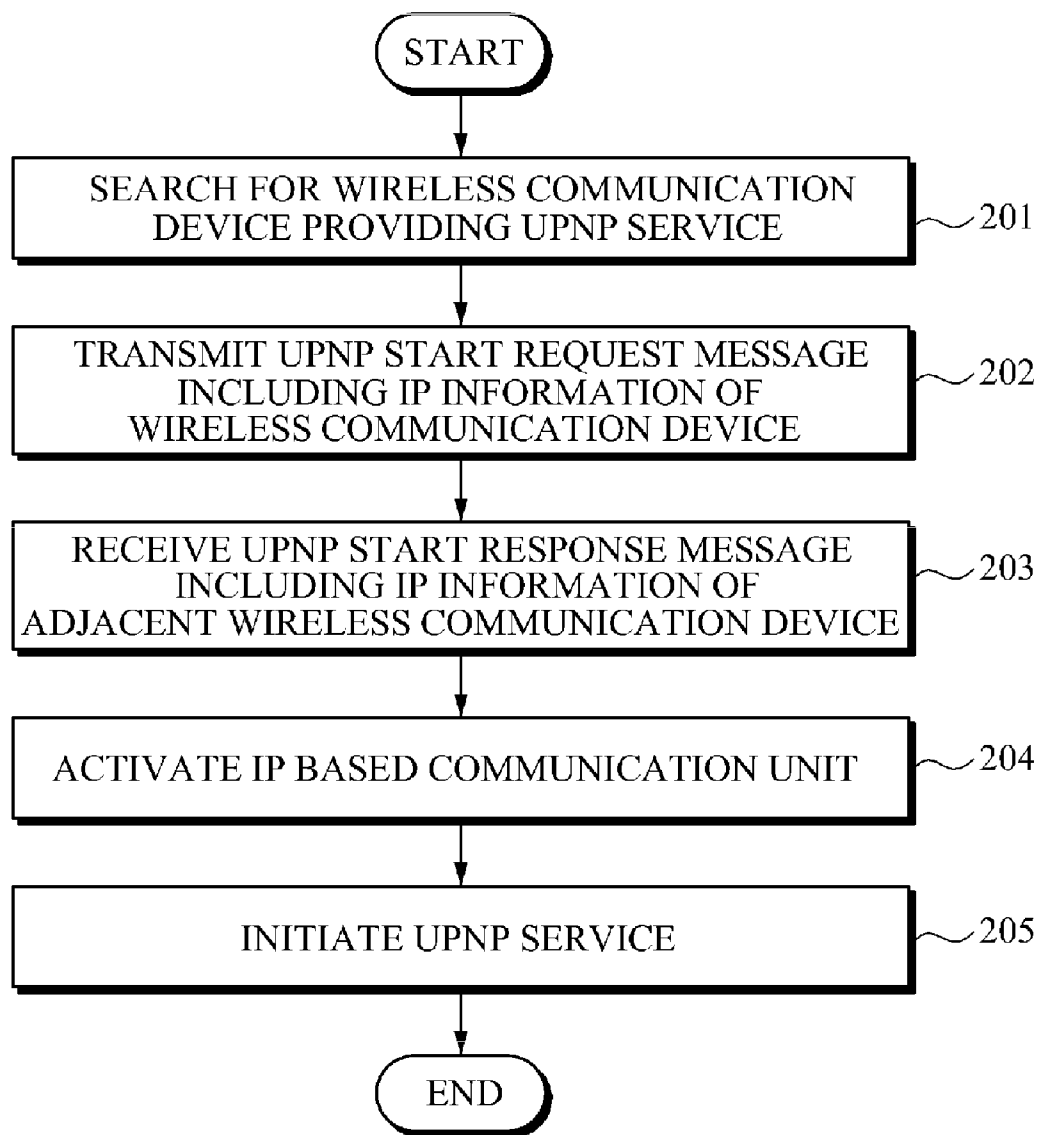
START

SEARCH FOR WIRELESS COMMUNICATION DEVICE PROVIDING UPNP SERVICE

201

TRANSMIT UPNP START REQUEST MESSAGE INCLUDING IP INFORMATION OF WIRELESS COMMUNICATION DEVICE

202

RECEIVE UPNP START RESPONSE MESSAGE INCLUDING IP INFORMATION OF ADJACENT WIRELESS COMMUNICATION DEVICE

203

ACTIVATE IP BASED COMMUNICATION UNIT

204

INITIATE UPNP SERVICE

205

END